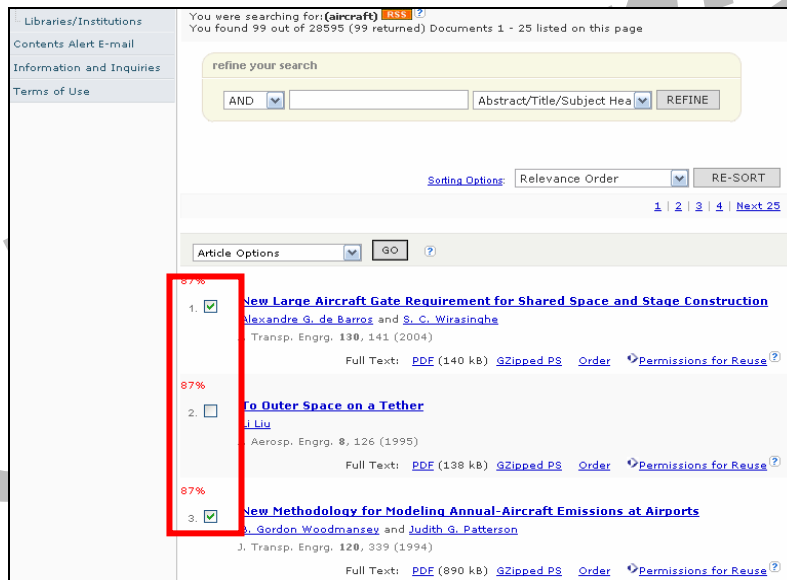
Libraries/Institutions
Contents Alert E-mail
Information and Inquiries
Terms of Use

You were searching for: (aircraft) RSS ?
You found 99 out of 28595 (99 returned) Documents 1 - 25 listed on this page

refine your search

AND | | Abstract/Title/Subject Hea | REFINE

Sorting Options: Relevance Order | RE-SORT

1 | 2 | 3 | 4 | Next 25

Article Options | GO | ?

87%
1. New Large Aircraft Gate Requirement for Shared Space and Stage Construction
Alexandre G. de Barros and S. C. Wirasinghe
J. Transp. Engrg. **130**, 141 (2004)
Full Text: PDF (140 kB) GZipped PS Order Permissions for Reuse ?

87%
2. To Outer Space on a Tether
Li Liu
J. Aerosp. Engrg. **8**, 126 (1995)
Full Text: PDF (138 kB) GZipped PS Order Permissions for Reuse ?

87%
3. New Methodology for Modeling Annual-Aircraft Emissions at Airports
B. Gordon Woodmansey and Judith G. Patterson
J. Transp. Engrg. **120**, 339 (1994)
Full Text: PDF (890 kB) GZipped PS Order Permissions for Reuse ?